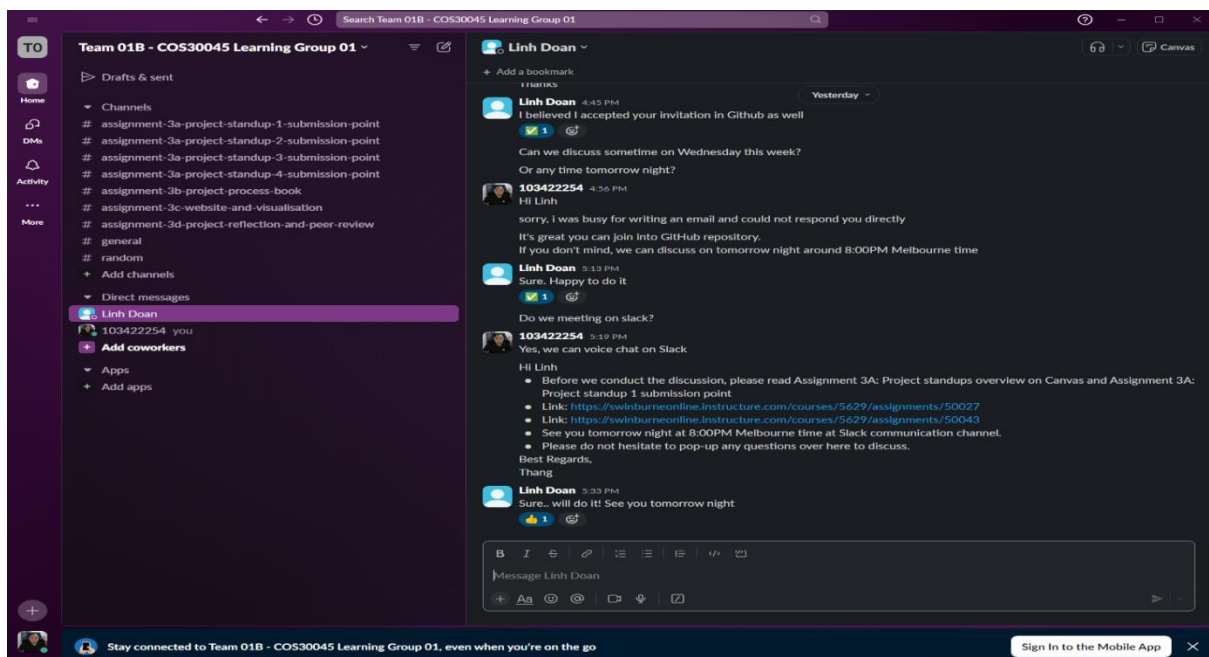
Search Team 01B - COS30045 Learning Group 01

TO

Home

DMs

Activity

More

Team 01B - COS30045 Learning Group 01

Drafts & sent

Channels

# assignment-3a-project-standup-1-submission-point

# assignment-3a-project-standup-2-submission-point

# assignment-3a-project-standup-3-submission-point

# assignment-3a-project-standup-4-submission-point

# assignment-3b-project-process-book

# assignment-3c-website-and-visualisation

# assignment-3d-project-reflection-and-peer-review

# general

# random

+ Add channels

Direct messages

Linh Doan

103422254 you

+ Add coworkers

Apps

+ Add apps

Linh Doan

Canvas

+ Add a bookmark

Thanks

Yesterday

Linh Doan 4:45 PM
I believed I accepted your invitation in Github as well

1

Can we discuss sometime on Wednesday this week?

Or any time tomorrow night?

103422254 4:56 PM
Hi Linh

sorry, i was busy for writing an email and could not respond you directly

It's great you can join into GitHub repository.
If you don't mind, we can discuss on tomorrow night around 8:00PM Melbourne time

Linh Doan 5:13 PM
Sure. Happy to do it

1

Do we meeting on slack?

103422254 5:19 PM
Yes, we can voice chat on Slack

Hi Linh
• Before we conduct the discussion, please read Assignment 3A: Project standups overview on Canvas and Assignment 3A: Project standup 1 submission point
• Link: https://swinburneonline.instructure.com/courses/5629/assignments/50027
• Link: https://swinburneonline.instructure.com/courses/5629/assignments/50043
• See you tomorrow night at 8:00PM Melbourne time at Slack communication channel.
• Please do not hesitate to pop-up any questions over here to discuss.
Best Regards,
Thang

Linh Doan 5:33 PM
Sure.. will do it! See you tomorrow night

1

Message Linh Doan

Aa

Stay connected to Team 01B - COS30045 Learning Group 01, even when you're on the go

Sign In to the Mobile App